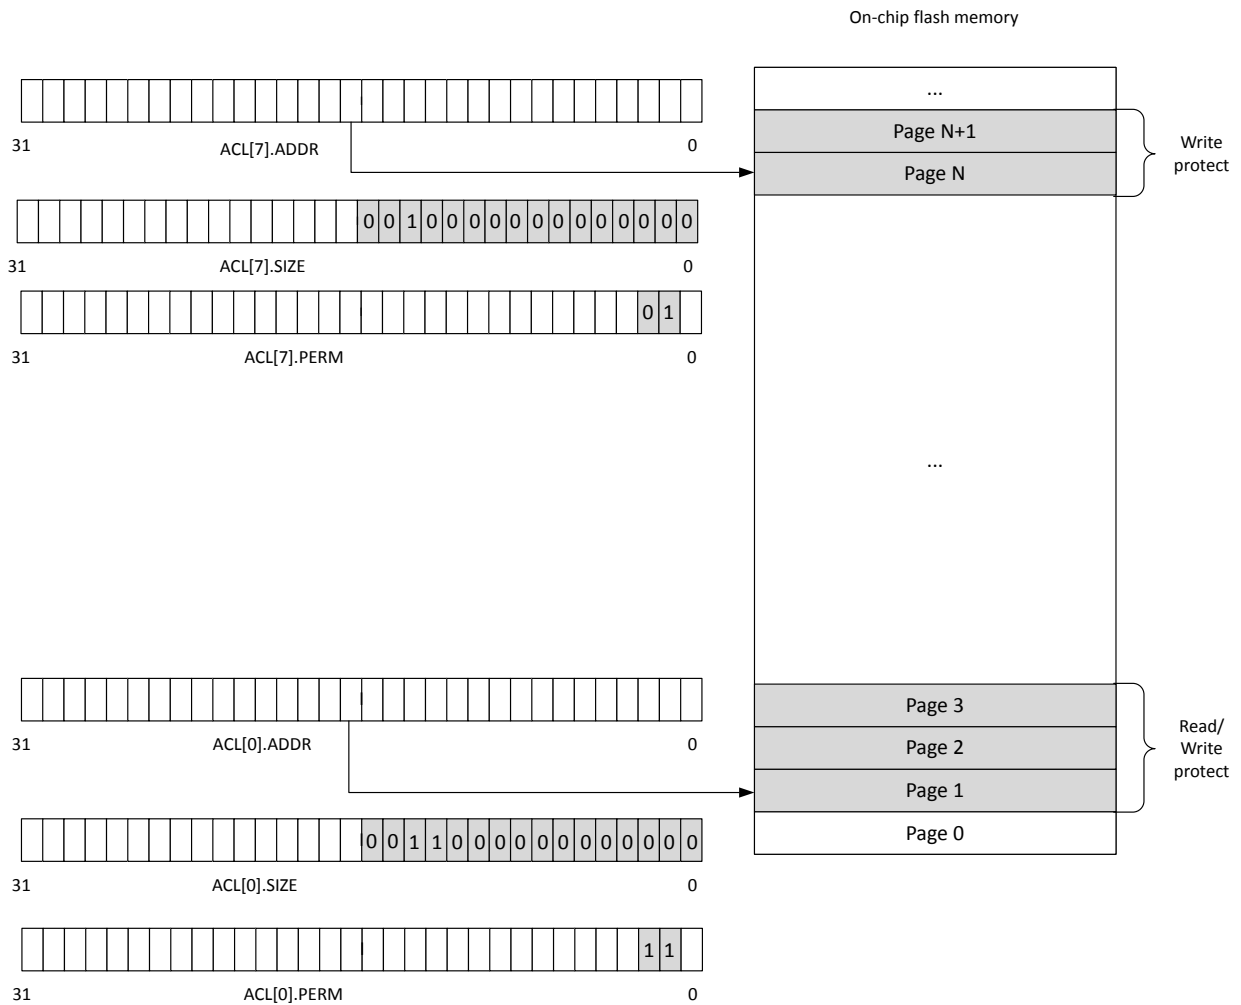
On-chip flash memory

...

Page N+1

Page N

Write protect

31 ACL[7].ADDR 0

0 0 1 0 0 0 0 0 0 0 0 0 0 0 0 0

31 ACL[7].SIZE 0

0 1

31 ACL[7].PERM 0

...

Page 3

Page 2

Page 1

Page 0

Read/ Write protect

31 ACL[0].ADDR 0

0 0 1 1 0 0 0 0 0 0 0 0 0 0 0 0

31 ACL[0].SIZE 0

1 1

31 ACL[0].PERM 0